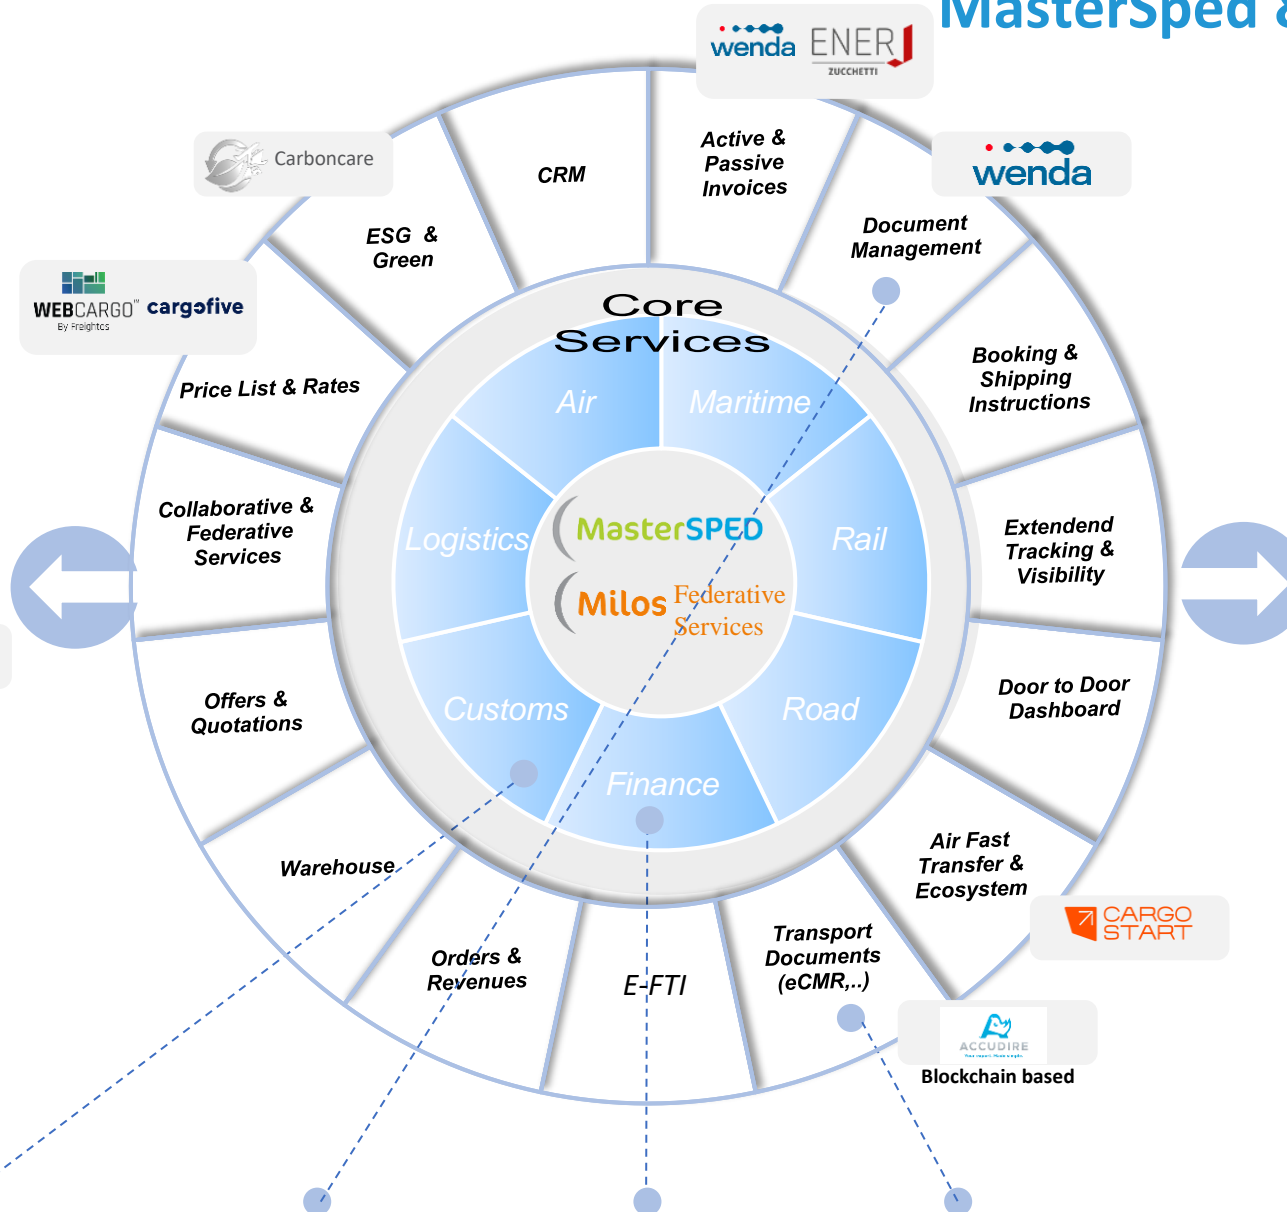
MasterSped &

wenda ENERJ ZUCCHETTI

Carboncare

wenda

WEBCARGO By Freightos cargofive

CRM

Active & Passive Invoices

ESG & Green

Document Management

Core Services

Price List & Rates

Booking & Shipping Instructions

Air

Maritime

Collaborative & Federative Services

Logistics

MasterSPED

Rail

Extendend Tracking & Visibility

Milos Federative Services

Offers & Quotations

Customs

Road

Door to Door Dashboard

Finance

Warehouse

Air Fast Transfer & Ecosystem

CARGO START

Orders & Revenues

E-FTI

Transport Documents (eCMR,..)

ACCUDIRE

Blockchain based